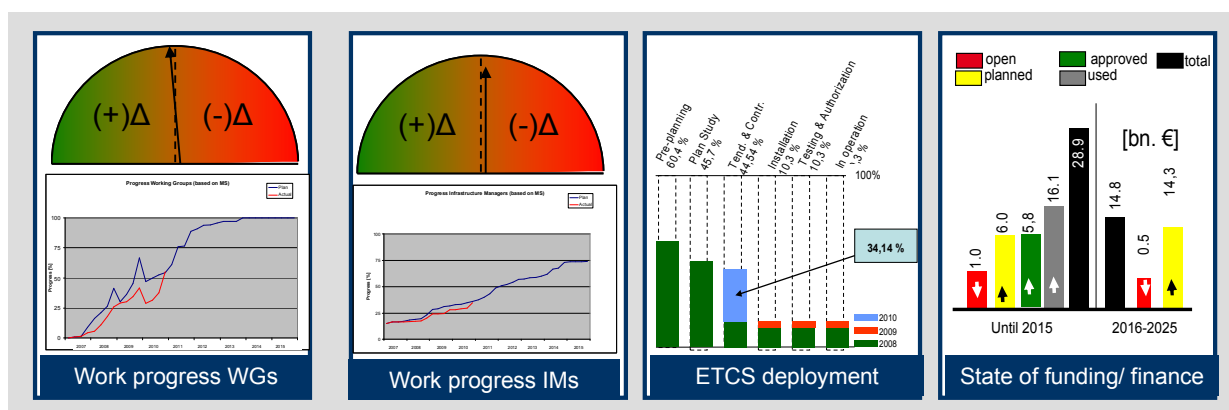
(+)Δ (-)Δ

Progress Working Groups (based on MS)

Plan
Actual

100
80
60
40
20
0

Progress [%]

2007 2008 2009 2010 2011 2012 2013 2014 2015

Work progress WGs

(+)Δ (-)Δ

Progress Infrastructure Managers (based on MS)

Plan
Actual

100
75
50
25
0

Progress [%]

2007 2008 2009 2010 2011 2012 2013 2014 2015

Work progress IMs

Pre-planning 60,4 %
Plan Study 45,7 %
Tend. & Contr. 44,54 %
Installation 10,3 %
Testing & Authorization 10,3 %
In operation 1,3 %

100%

34,14 %

2010
2009
2008

ETCS deployment

open
planned
approved
used
total

[bn. €]

1.0
6.0
5.8
16.1
28.9
14.8
0.5
14,3

Until 2015
2016-2025

State of funding/ finance